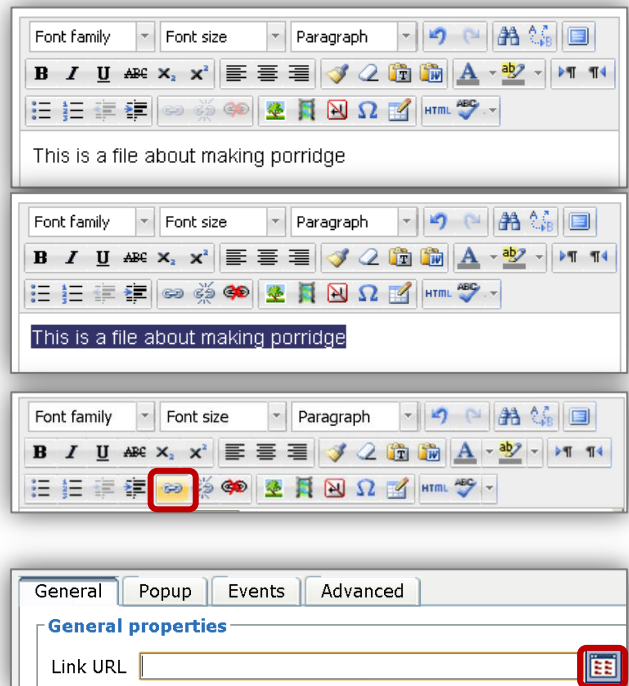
Font family
Font size
Paragraph
B I U ABC $x_2$ $x^2$
HTML ABC

This is a file about making porridge

Font family
Font size
Paragraph
B I U ABC $x_2$ $x^2$
HTML ABC

This is a file about making porridge

Font family
Font size
Paragraph
B I U ABC $x_2$ $x^2$
HTML ABC

General
Popup
Events
Advanced
General properties
Link URL